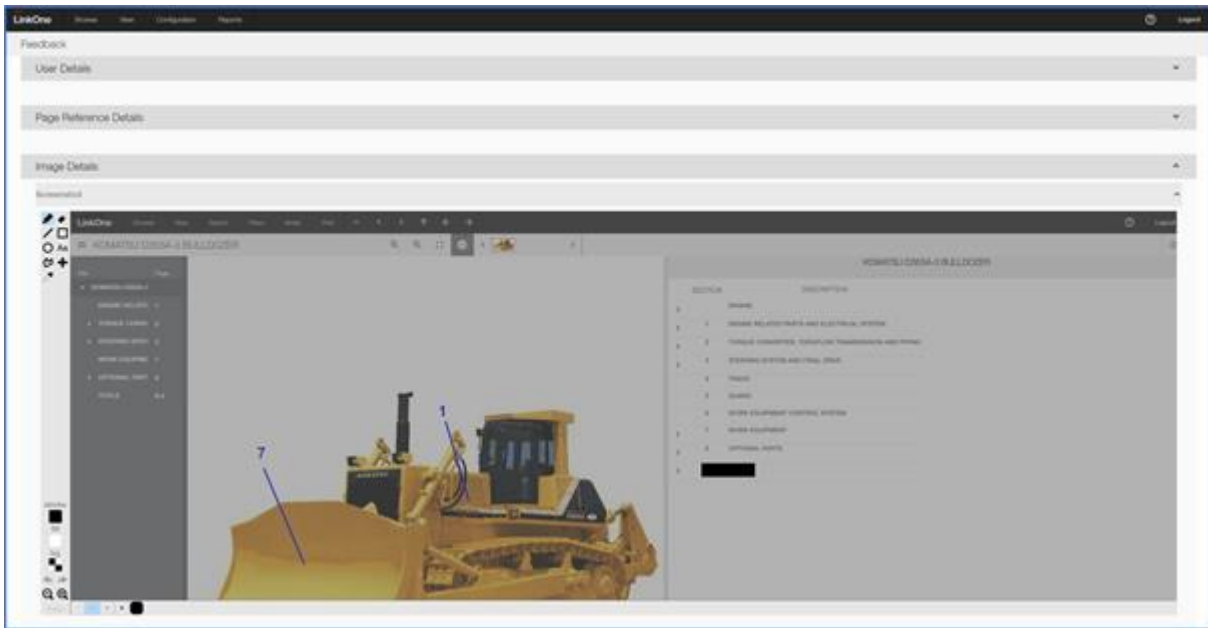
LinkOne Browse View Configuration Reports

Logout

Feedback

User Details

Page Reference Details

Image Details

Screenshot

LinkOne

KOMATSU D355A-3 BULLDOZER

KOMATSU D355A-3 BULLDOZER

SECTION DESCRIPTION

ENGINE

1 ENGINE RELATED PARTS AND ELECTRICAL SYSTEM

2 TORQUE CONVERTER, TRANSFER, TRANSMISSION AND PIPING

3 STEERING SYSTEM AND FINAL DRIVE

4 TRACK

5 GUARD

6 WORK EQUIPMENT CONTROL SYSTEM

7 WORK EQUIPMENT

8 OPTIONAL PARTS

1

7